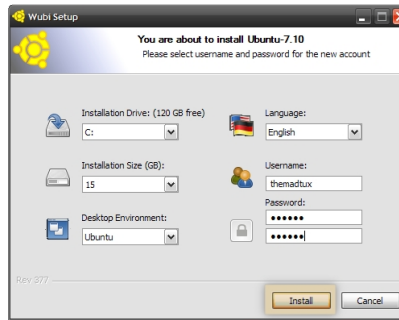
Wubi Setup

You are about to install Ubuntu-7.10
Please select username and password for the new account

Installation Drive: (120 GB free)
C:

Installation Size (GB):
15

Desktop Environment:
Ubuntu

Language:
English

Username:
themadtux

Password:
••••••
••••••

Rev 377

Install
Cancel